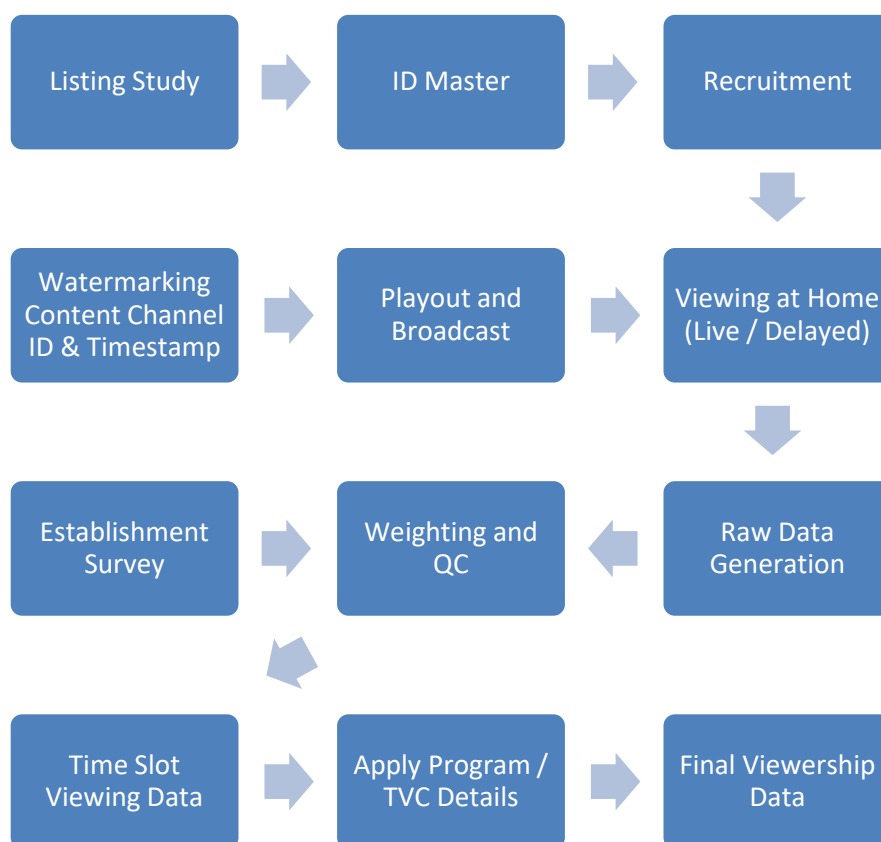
Listing Study

ID Master

Recruitment

Watermarking Content Channel ID & Timestamp

Playout and Broadcast

Viewing at Home (Live / Delayed)

Establishment Survey

Weighting and QC

Raw Data Generation

Time Slot Viewing Data

Apply Program / TVC Details

Final Viewership Data